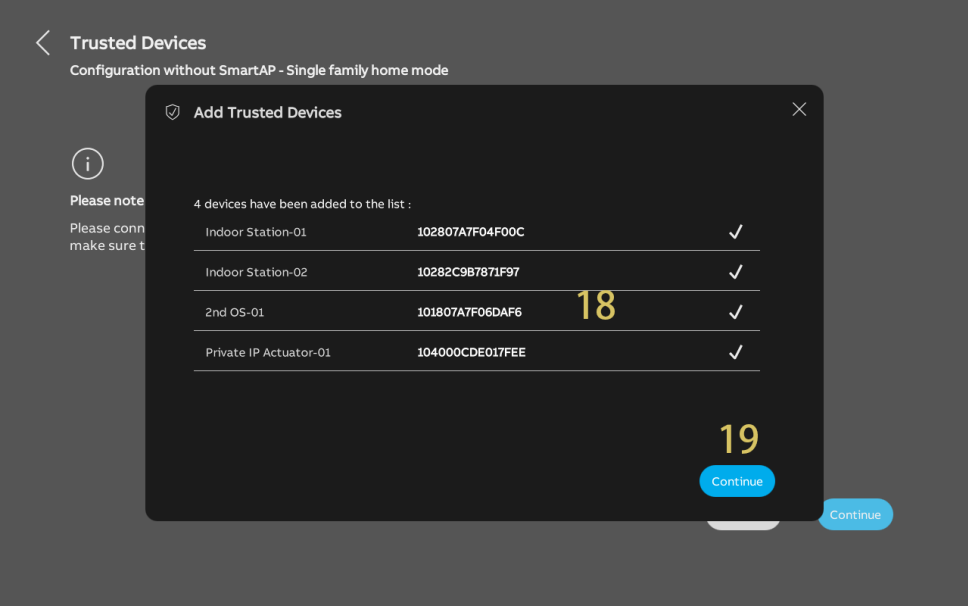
Trusted Devices
Configuration without SmartAP - Single family home mode

Please note
Please conn
make sure t

Add Trusted Devices

4 devices have been added to the list :

| | | |
|---|---|---|
| Indoor Station-01 | 102807A7F04F00C | ✓ |
| Indoor Station-02 | 10282C9B7871F97 | ✓ |
| 2nd OS-01 | 101807A7F06DAF6 | ✓ |
| Private IP Actuator-01 | 104000CDE017FEE | ✓ |

18

19

Continue

Continue